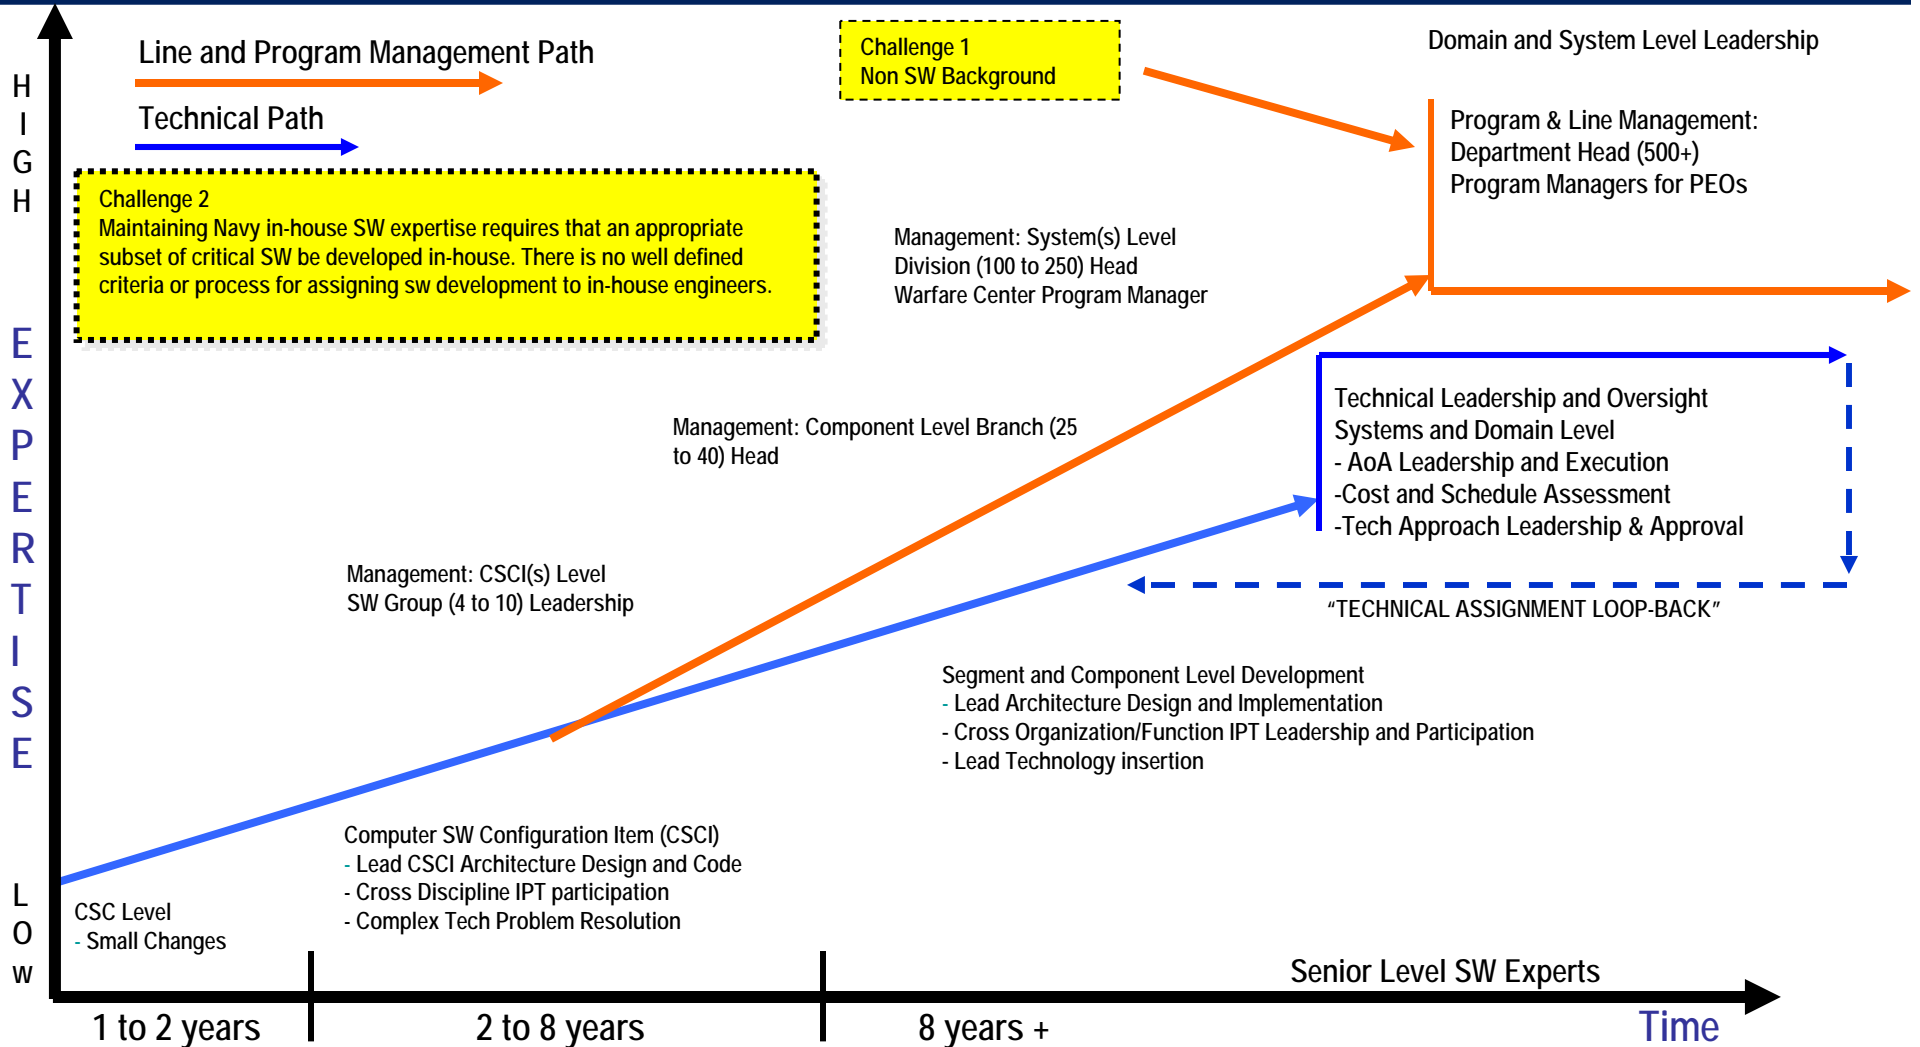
HIGH

EXPERTISE

LOW

Line and Program Management Path

Technical Path

Challenge 1
Non SW Background

Domain and System Level Leadership

Program & Line Management:
Department Head (500+)
Program Managers for PEOs

Challenge 2
Maintaining Navy in-house SW expertise requires that an appropriate subset of critical SW be developed in-house. There is no well defined criteria or process for assigning sw development to in-house engineers.

Management: System(s) Level
Division (100 to 250) Head
Warfare Center Program Manager

Technical Leadership and Oversight
Systems and Domain Level
- AoA Leadership and Execution
-Cost and Schedule Assessment
-Tech Approach Leadership & Approval

Management: Component Level Branch (25 to 40) Head

"TECHNICAL ASSIGNMENT LOOP-BACK"

Management: CSCI(s) Level
SW Group (4 to 10) Leadership

Segment and Component Level Development
- Lead Architecture Design and Implementation
- Cross Organization/Function IPT Leadership and Participation
- Lead Technology insertion

Computer SW Configuration Item (CSCI)
- Lead CSCI Architecture Design and Code
- Cross Discipline IPT participation
- Complex Tech Problem Resolution

CSC Level
- Small Changes

Senior Level SW Experts

1 to 2 years

2 to 8 years

8 years +

Time